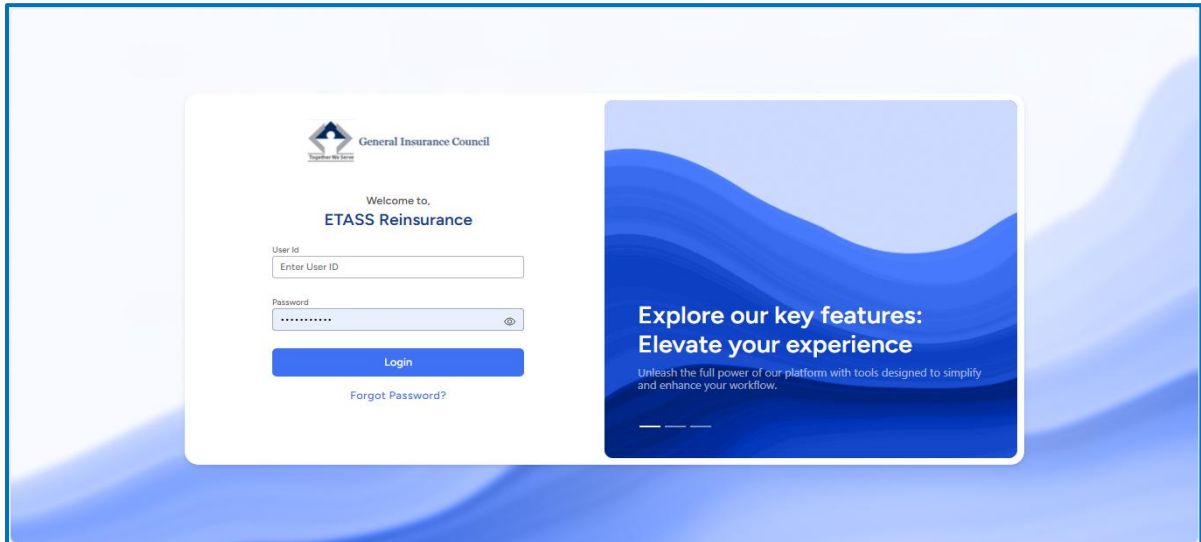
Together We Serve

General Insurance Council

Welcome to,

ETASS Reinsurance

User Id

Enter User ID

Password

•••••••••••

Login

Forgot Password?

Explore our key features: Elevate your experience

Unleash the full power of our platform with tools designed to simplify and enhance your workflow.